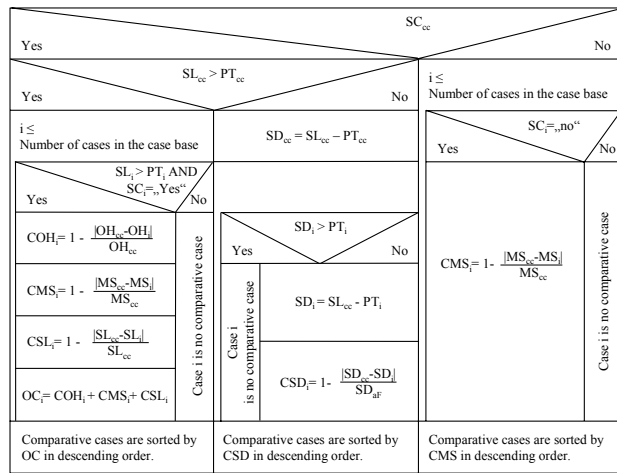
$SC_{cc}$

Yes

No

$SL_{cc} > PT_{cc}$

Yes

No

i ≤ Number of cases in the case base

i ≤ Number of cases in the case base

$SD_{cc} = SL_{cc} - PT_{cc}$

$SC_i$=„no“

Yes

No

$SL_i > PT_i$ AND $SC_i$=„Yes“

Yes

No

$COH_i = 1 - \frac{|OH_{cc}-OH_i|}{OH_{cc}}$

$CMS_i = 1 - \frac{|MS_{cc}-MS_i|}{MS_{cc}}$

$CSL_i = 1 - \frac{|SL_{cc}-SL_i|}{SL_{cc}}$

$OC_i = COH_i + CMS_i + CSL_i$

Case i is no comparative case

$SD_i > PT_i$

Yes

No

Case i is no comparative case

$SD_i = SL_{cc} - PT_i$

$CSD_i = 1 - \frac{|SD_{cc}-SD_i|}{SD_{aF}}$

$CMS_i = 1 - \frac{|MS_{cc}-MS_i|}{MS_{cc}}$

Case i is no comparative case

Comparative cases are sorted by OC in descending order.

Comparative cases are sorted by CSD in descending order.

Comparative cases are sorted by CMS in descending order.